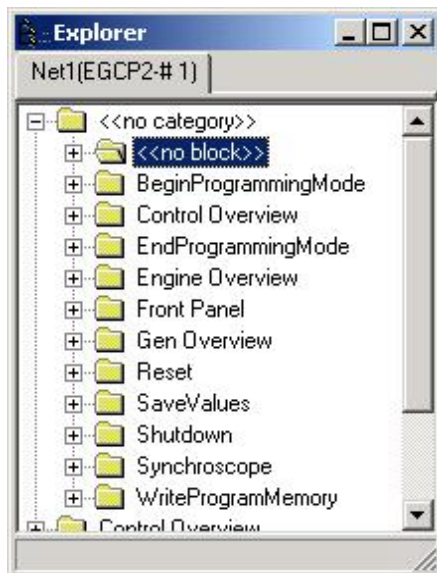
Explorer

Net1(EGCP2-# 1)

<<no category>>
<<no block>>
BeginProgrammingMode
Control Overview
EndProgrammingMode
Engine Overview
Front Panel
Gen Overview
Reset
SaveValues
Shutdown
Synchroscope
WriteProgramMemory
Control Overview